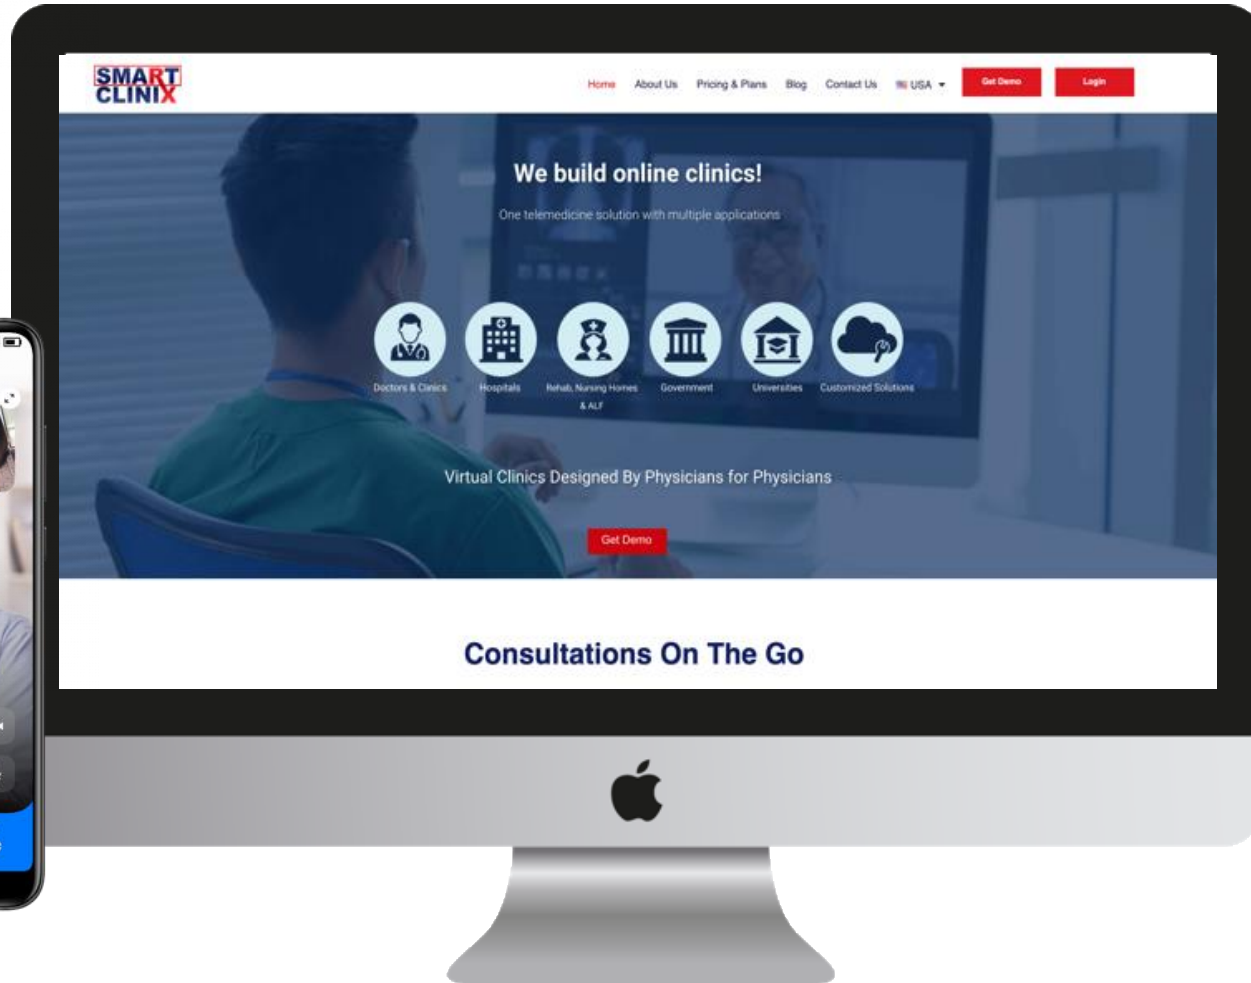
SMART CLINIX

Home About Us Pricing & Plans Blog Contact Us USA Get Demo Login

We build online clinics!

One telemedicine solution with multiple applications

Doctors & Clinics Hospitals Rehab, Nursing Homes & ALF Government Universities Customized Solutions

Virtual Clinics Designed By Physicians for Physicians

Get Demo

Consultations On The Go